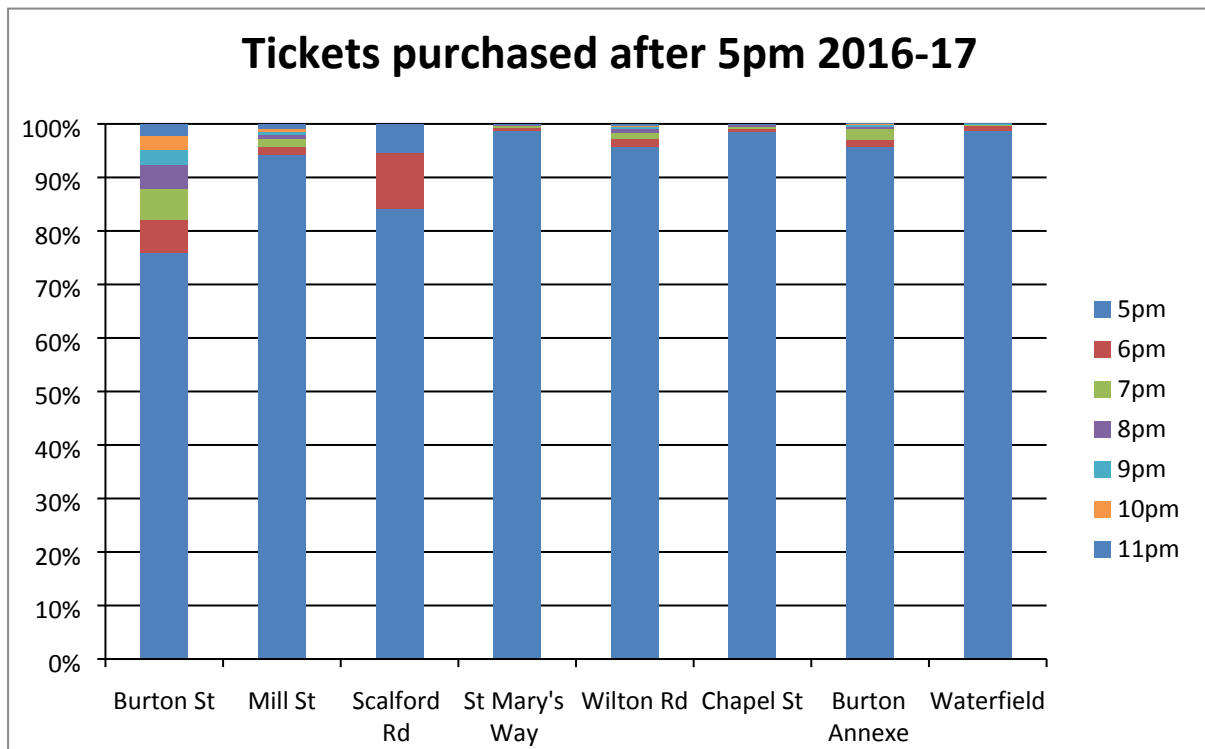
Tickets purchased after 5pm 2016-17

100%
90%
80%
70%
60%
50%
40%
30%
20%
10%
0%

Burton St
Mill St
Scalford Rd
St Mary's Way
Wilton Rd
Chapel St
Burton Annexe
Waterfield

5pm
6pm
7pm
8pm
9pm
10pm
11pm